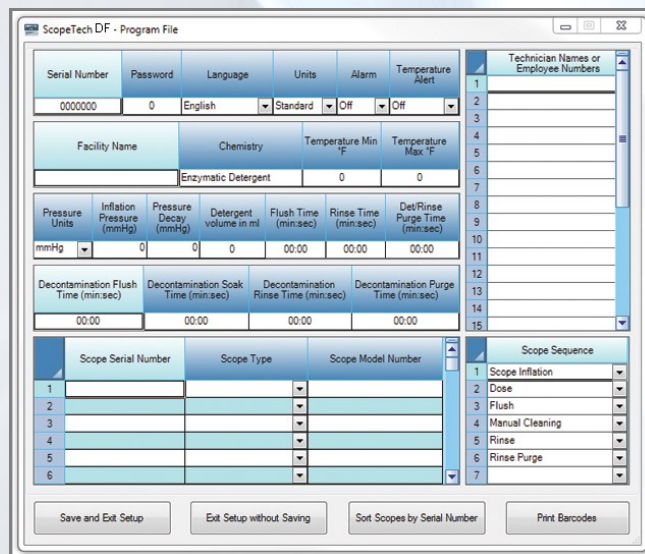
ScopeTech DF - Program File

| Serial Number | Password | Language | Units | Alarm | Temperature Alert |
|---|---|---|---|---|---|
| 0000000 | 0 | English | Standard | Off | Off |

| Facility Name | Chemistry | Temperature Min °F | Temperature Max °F |
|---|---|---|---|
| | Enzymatic Detergent | 0 | 0 |

| Pressure Units | Inflation Pressure (mmHg) | Pressure Decay (mmHg) | Detergent volume in ml | Flush Time (min:sec) | Rinse Time (min:sec) | Det/Rinse Purge Time (min:sec) |
|---|---|---|---|---|---|---|
| mmHg | 0 | 0 | 0 | 00:00 | 00:00 | 00:00 |

| Decontamination Flush Time (min:sec) | Decontamination Soak Time (min:sec) | Decontamination Rinse Time (min:sec) | Decontamination Purge Time (min:sec) |
|---|---|---|---|
| 00:00 | 00:00 | 00:00 | 00:00 |

| | Technician Names or Employee Numbers |
|---|---|
| 1 | |
| 2 | |
| 3 | |
| 4 | |
| 5 | |
| 6 | |
| 7 | |
| 8 | |
| 9 | |
| 10 | |
| 11 | |
| 12 | |
| 13 | |
| 14 | |
| 15 | |

| | Scope Serial Number | Scope Type | Scope Model Number |
|---|---|---|---|
| 1 | | | |
| 2 | | | |
| 3 | | | |
| 4 | | | |
| 5 | | | |
| 6 | | | |

| | Scope Sequence |
|---|---|
| 1 | Scope Inflation |
| 2 | Dose |
| 3 | Flush |
| 4 | Manual Cleaning |
| 5 | Rinse |
| 6 | Rinse Purge |
| 7 | |

Save and Exit Setup
Exit Setup without Saving
Sort Scopes by Serial Number
Print Barcodes